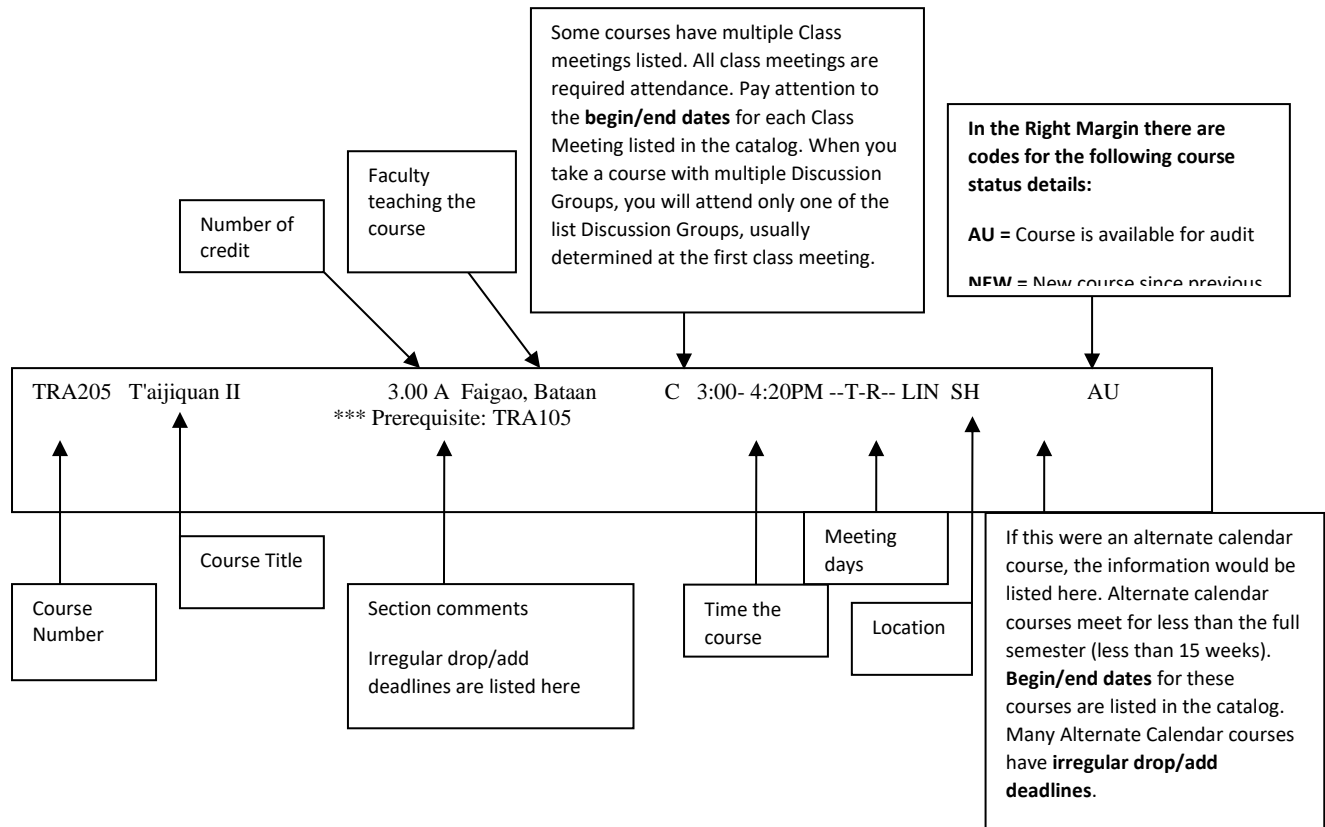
Some courses have multiple Class meetings listed. All class meetings are required attendance. Pay attention to the **begin/end dates** for each Class Meeting listed in the catalog. When you take a course with multiple Discussion Groups, you will attend only one of the list Discussion Groups, usually determined at the first class meeting.

**In the Right Margin there are codes for the following course status details:**

**AU =** Course is available for audit

**NEW =** New course since previous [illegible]

Faculty teaching the course

Number of credit

TRA205 T'aijiquan II 3.00 A Faigao, Bataan C 3:00- 4:20PM --T-R-- LIN SH AU
*** Prerequisite: TRA105

Meeting days

If this were an alternate calendar course, the information would be listed here. Alternate calendar courses meet for less than the full semester (less than 15 weeks). **Begin/end dates** for these courses are listed in the catalog. Many Alternate Calendar courses have **irregular drop/add deadlines**.

Course Title

Course Number

Section comments

Irregular drop/add deadlines are listed here

Time the course

Location